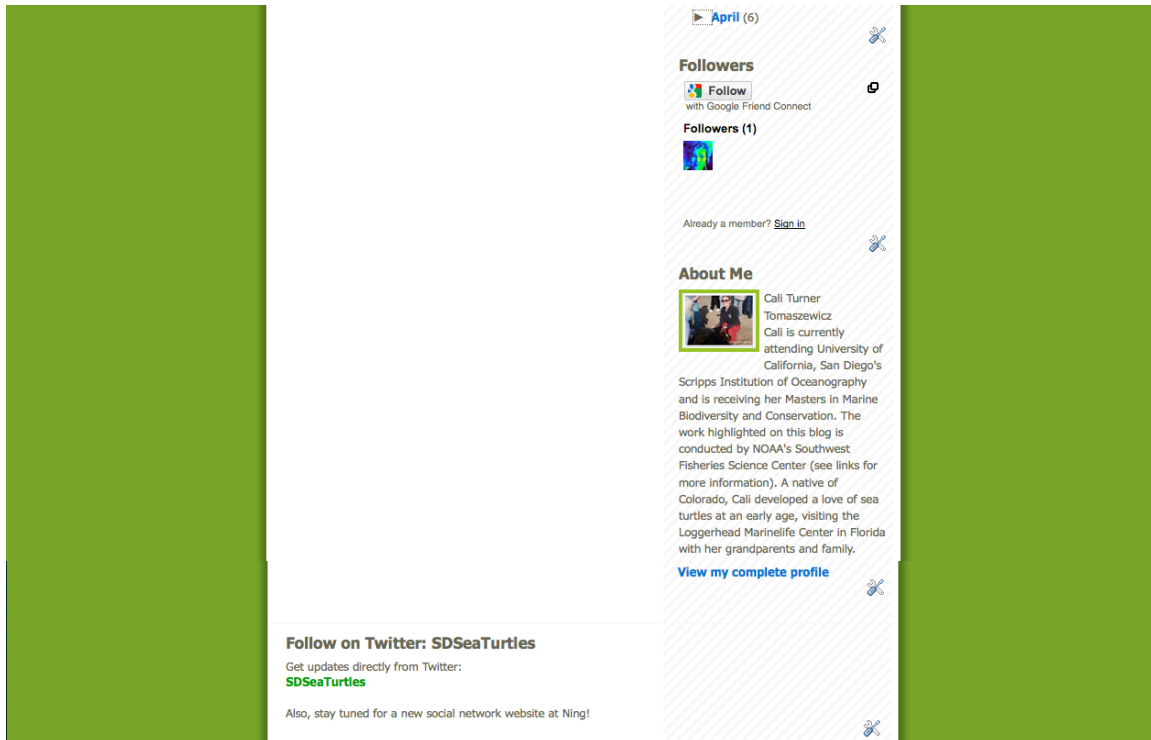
► April (6)

Followers

Follow
with Google Friend Connect

Followers (1)

Already a member? Sign in

About Me

Cali Turner Tomaszewicz
Cali is currently attending University of California, San Diego's Scripps Institution of Oceanography and is receiving her Masters in Marine Biodiversity and Conservation. The work highlighted on this blog is conducted by NOAA's Southwest Fisheries Science Center (see links for more information). A native of Colorado, Cali developed a love of sea turtles at an early age, visiting the Loggerhead Marinelife Center in Florida with her grandparents and family.

View my complete profile

Follow on Twitter: SDSeaTurtles

Get updates directly from Twitter:
SDSeaTurtles

Also, stay tuned for a new social network website at Ning!